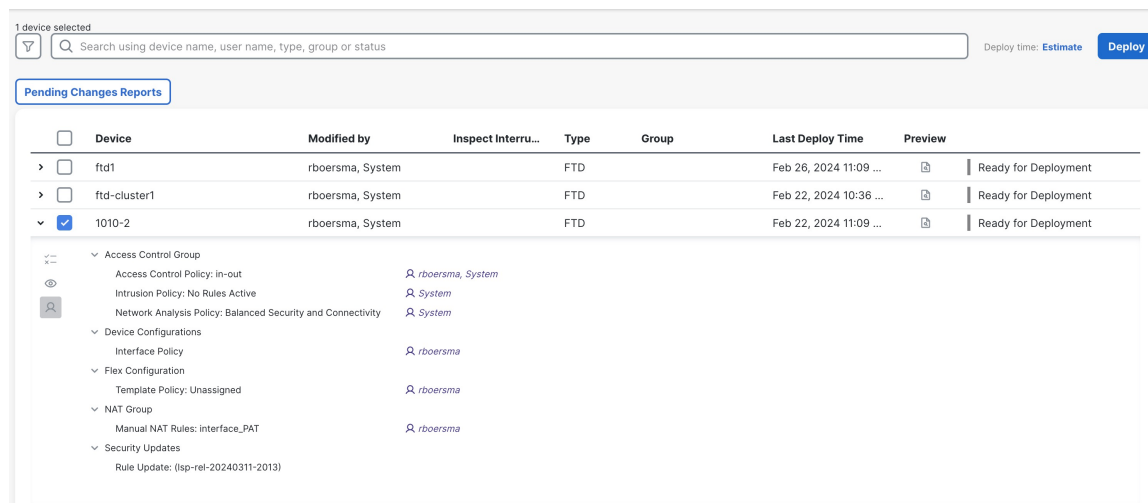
1 device selected

Search using device name, user name, type, group or status

Deploy time: Estimate

Deploy

Pending Changes Reports

| Device | Modified by | Inspect Interru... | Type | Group | Last Deploy Time | Preview | |
|---|---|---|---|---|---|---|---|
| ftd1 | rboersma, System | | FTD | | Feb 26, 2024 11:09 ... | | Ready for Deployment |
| ftd-cluster1 | rboersma, System | | FTD | | Feb 22, 2024 10:36 ... | | Ready for Deployment |
| 1010-2 | rboersma, System | | FTD | | Feb 22, 2024 11:09 ... | | Ready for Deployment |

Access Control Group
Access Control Policy: in-out rboersma, System
Intrusion Policy: No Rules Active System
Network Analysis Policy: Balanced Security and Connectivity System
Device Configurations
Interface Policy rboersma
Flex Configuration
Template Policy: Unassigned rboersma
NAT Group
Manual NAT Rules: interface_PAT rboersma
Security Updates
Rule Update: (lsp-rel-20240311-2013)